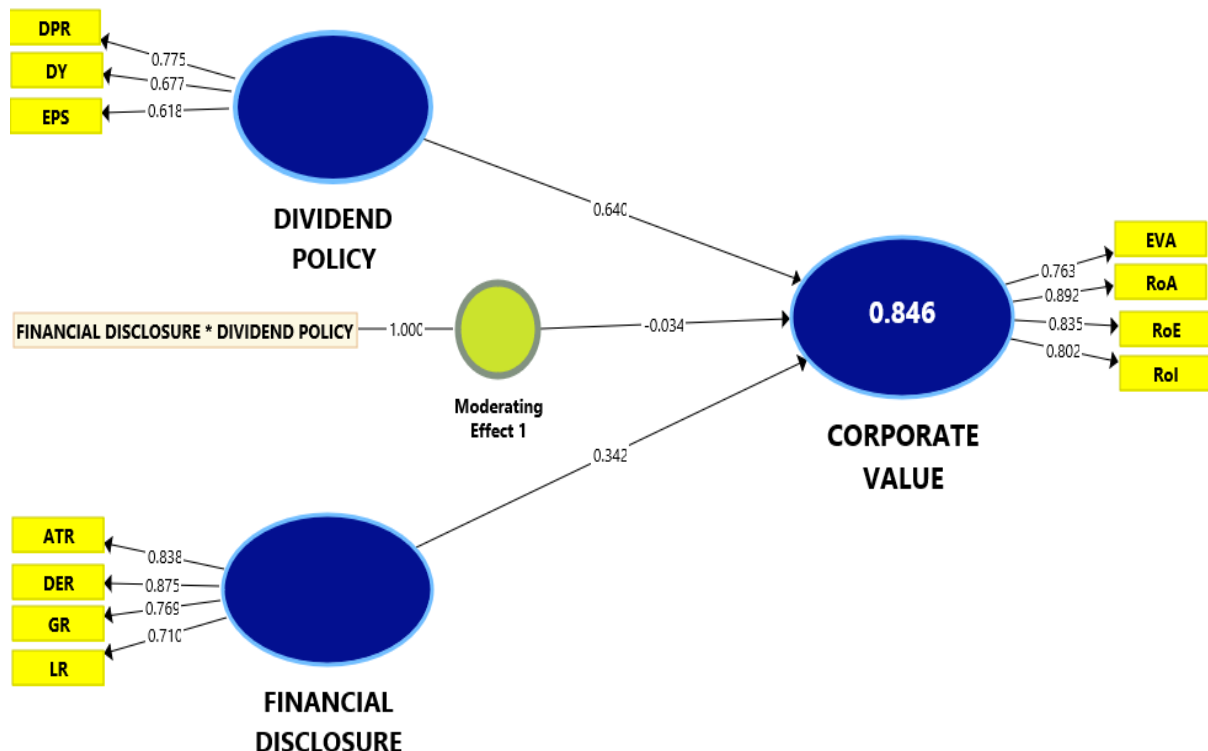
DPR
DY
EPS
0.775
0.677
0.618

DIVIDEND POLICY

0.640

FINANCIAL DISCLOSURE * DIVIDEND POLICY
1.000
-0.034

Moderating Effect 1

0.342

0.846

CORPORATE VALUE

EVA
RoA
RoE
RoI
0.763
0.892
0.835
0.802

ATR
DER
GR
LR
0.838
0.875
0.769
0.710

FINANCIAL DISCLOSURE